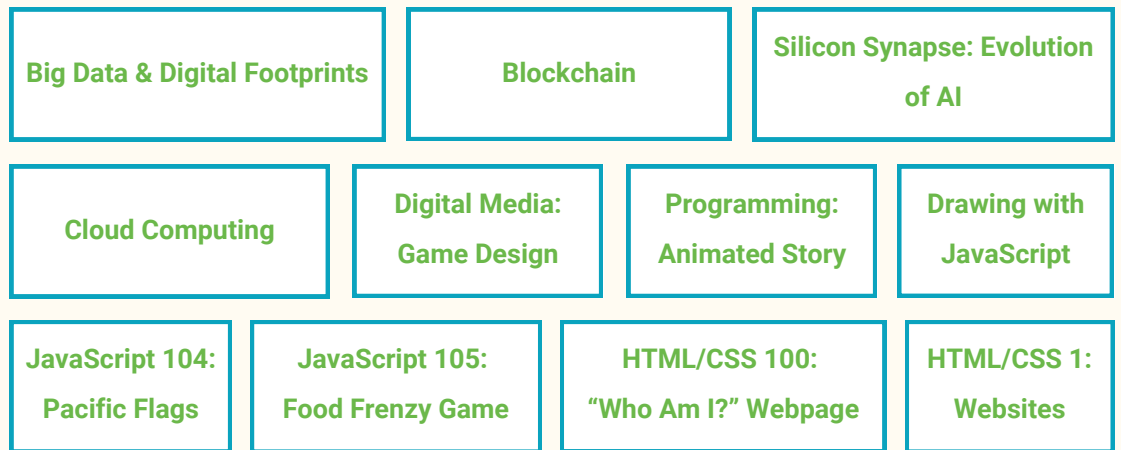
Big Data & Digital Footprints

Blockchain

Silicon Synapse: Evolution of AI

Cloud Computing

Digital Media: Game Design

Programming: Animated Story

Drawing with JavaScript

JavaScript 104: Pacific Flags

JavaScript 105: Food Frenzy Game

HTML/CSS 100: “Who Am I?” Webpage

HTML/CSS 1: Websites